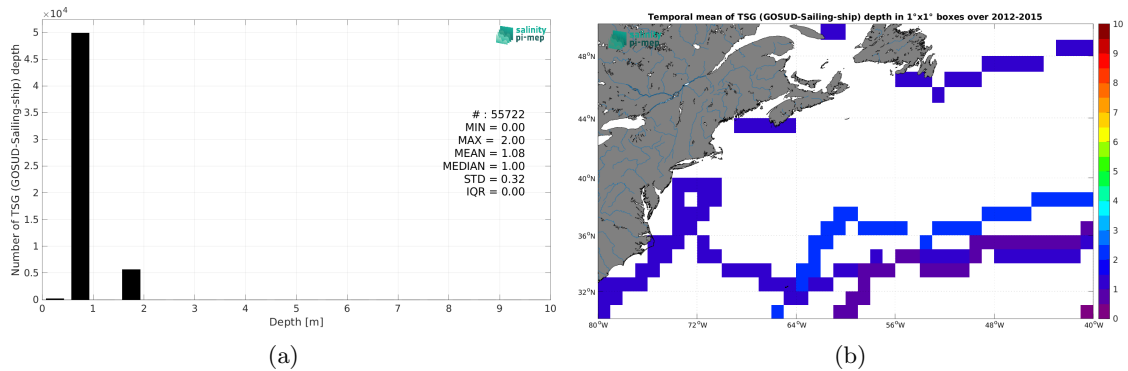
$\times 10^4$
5
4.5
4
3.5
3
2.5
2
1.5
1
0.5
0
Number of TSG (GOSUD-Sailing-ship) depth
salinity pi-mep
# : 55722
MIN = 0.00
MAX = 2.00
MEAN = 1.08
MEDIAN = 1.00
STD = 0.32
IQR = 0.00
0 1 2 3 4 5 6 7 8 9 10
Depth [m]
(a)

Temporal mean of TSG (GOSUD-Sailing-ship) depth in 1°x1° boxes over 2012-2015
salinity pi-mep
48°N
44°N
40°N
36°N
32°N
80°W 72°W 64°W 56°W 48°W 40°W
10
9
8
7
6
5
4
3
2
1
0
(b)